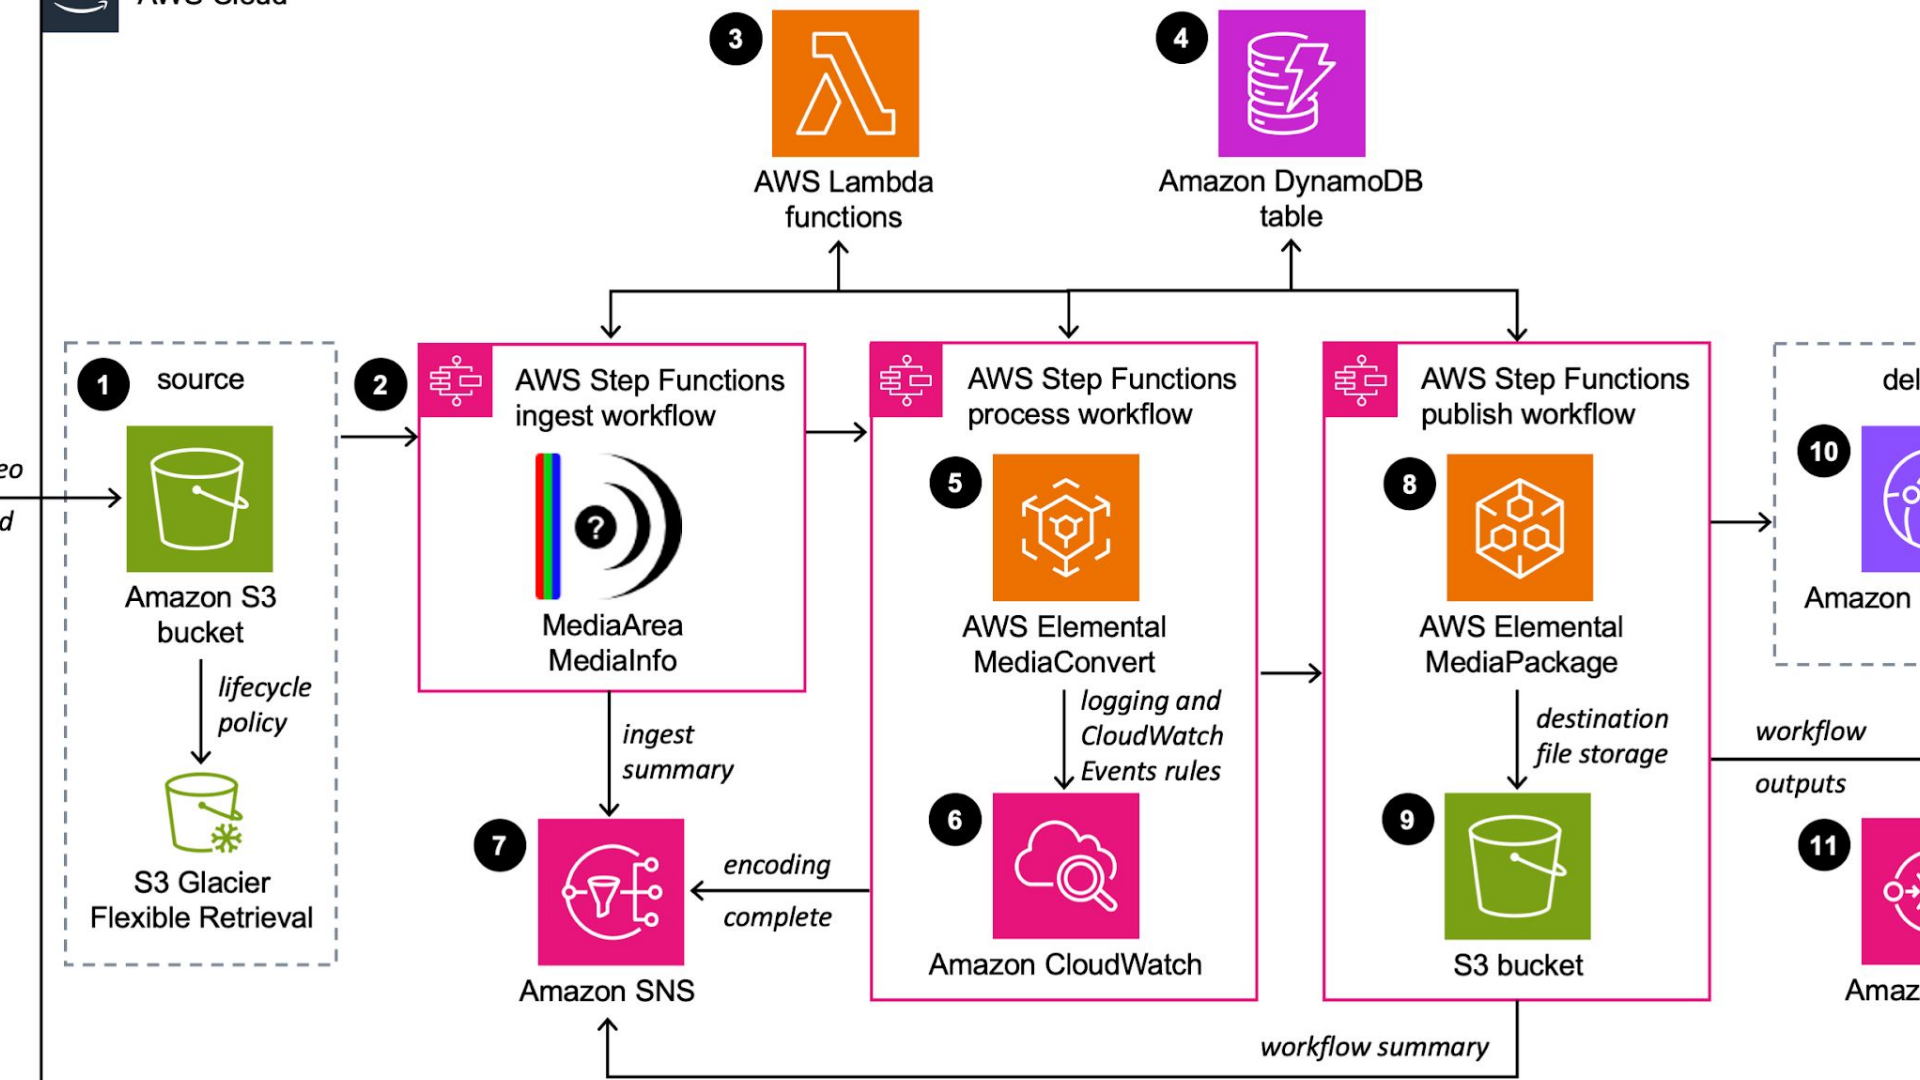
3
AWS Lambda functions

4
Amazon DynamoDB table

eo
d

1
source

Amazon S3 bucket

lifecycle policy

S3 Glacier Flexible Retrieval

2
AWS Step Functions ingest workflow

?

MediaArea MediaInfo

ingest summary

7
Amazon SNS

encoding complete

AWS Step Functions process workflow

5
AWS Elemental MediaConvert

logging and CloudWatch Events rules

6
Amazon CloudWatch

AWS Step Functions publish workflow

8
AWS Elemental MediaPackage

destination file storage

9
S3 bucket

workflow summary

del

10
Amazon

workflow outputs

11
Amaz